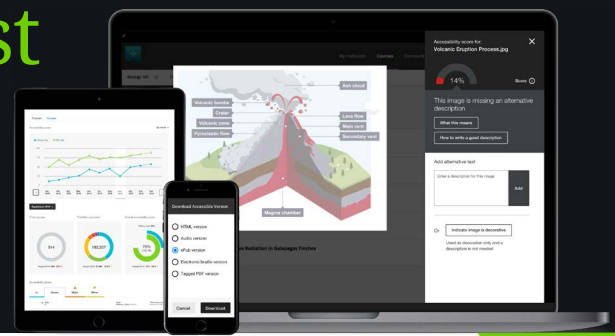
st

My institution Courses

Biology 101

Ash cloud
Volcanic bombs
Crater
Volcanic cone
Pyroclastic flow
Lava flow
Main vent
Secondary vent
Magma chamber

Accessibility score for:
Volcanic Eruption Process.jpg

14%

Score

This image is missing an alternative description

What this means

How to write a good description

Add alternative text

Enter a description for this image

Add

Or

Indicate image is decorative

Used as decorative only and a description is not needed

Radiation in Galapagos Finches

Download Accessible Version

HTML version
Audio version
ePub version
Electronic braille version
Tagged PDF version

Cancel
Download

Accessibility score

Overall

$14

150,307

75%